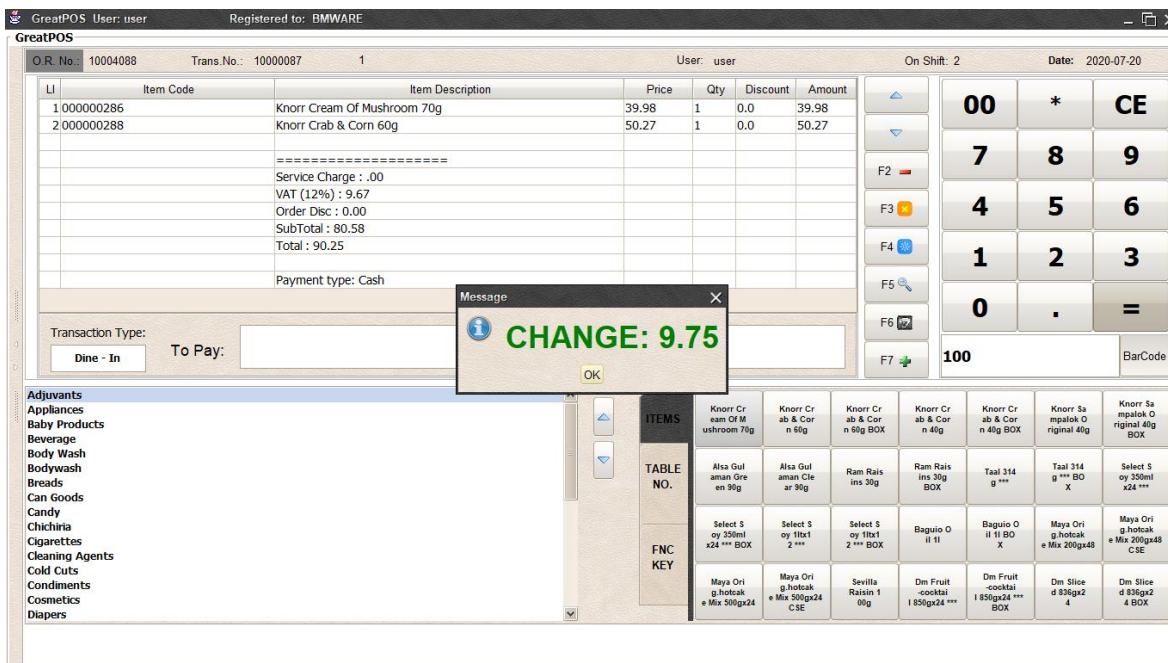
GreatPOS User: user Registered to: BMWARE

GreatPOS

O.R. No.: 10004088 Trans.No.: 10000087 1 User: user On Shift: 2 Date: 2020-07-20

| LI | Item Code | Item Description | Price | Qty | Discount | Amount |
|---|---|---|---|---|---|---|
| 1 | 000000286 | Knorr Cream Of Mushroom 70g | 39.98 | 1 | 0.0 | 39.98 |
| 2 | 000000288 | Knorr Crab & Corn 60g | 50.27 | 1 | 0.0 | 50.27 |
| | | ==================== | | | | |
| | | Service Charge : .00 | | | | |
| | | VAT (12%) : 9.67 | | | | |
| | | Order Disc : 0.00 | | | | |
| | | SubTotal : 80.58 | | | | |
| | | Total : 90.25 | | | | |
| | | Payment type: Cash | | | | |

F2 F3 F4 F5 F6 F7

00 * CE
7 8 9
4 5 6
1 2 3
0 . =

100 BarCode

Transaction Type:
Dine - In
To Pay:

Message
CHANGE: 9.75
OK

Adjuvants
Appliances
Baby Products
Beverage
Body Wash
Bodywash
Breads
Can Goods
Candy
Chichiria
Cigarettes
Cleaning Agents
Cold Cuts
Condiments
Cosmetics
Diapers

ITEMS
TABLE NO.
FNC KEY

Knorr Cream Of Mushroom 70g
Knorr Crab & Corn 60g
Knorr Crab & Corn 60g BOX
Knorr Crab & Corn 40g
Knorr Crab & Corn 40g BOX
Knorr Sampalok Original 40g
Knorr Sampalok Original 40g BOX
Alsa Gulaman Green 90g
Alsa Gulaman Clear 90g
Ram Raisins 30g
Ram Raisins 30g BOX
Taal 314 g ***
Taal 314 g *** BOX
Select Soy 350ml x24 ***
Select Soy 350ml x24 *** BOX
Select Soy 1ltx1 2 ***
Select Soy 1ltx1 2 *** BOX
Baguio Oil 1l
Baguio Oil 1l BOX
Maya Orig.hotcake Mix 200gx48
Maya Orig.hotcake Mix 200gx48 CSE
Maya Orig.hotcake Mix 500gx24
Maya Orig.hotcake Mix 500gx24 CSE
Sevilla Raisin 100g
Dm Fruit-cocktail 850gx24 ***
Dm Fruit-cocktail 850gx24 *** BOX
Dm Sliced 836gx24
Dm Sliced 836gx24 BOX